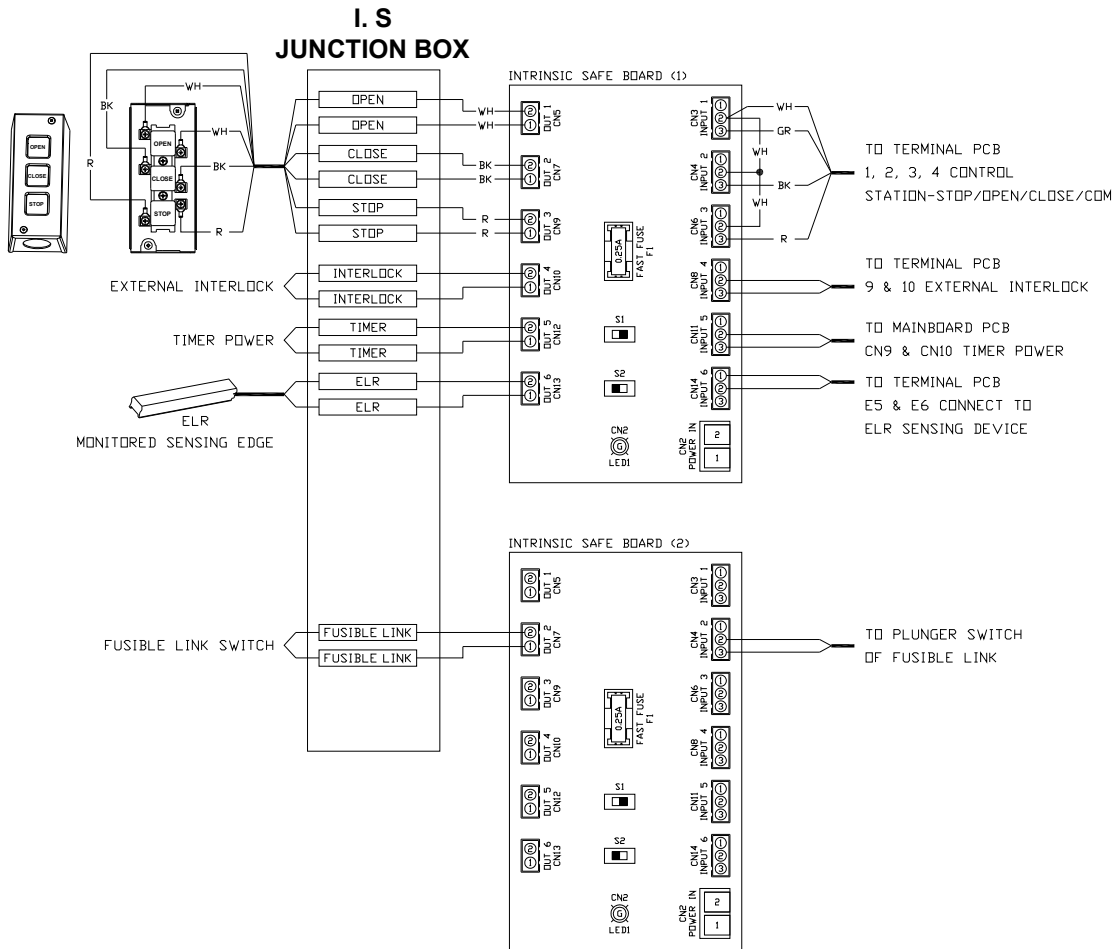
I. S
JUNCTION BOX

INTRINSIC SAFE BOARD (1)

OPEN
CLOSE
STOP

WH
BK
R
WH
BK
R

OPEN
OPEN
CLOSE
CLOSE
STOP
STOP

WH
WH
BK
BK
R
R

2 1 OUT 1 CN5
2 1 OUT 2 CN7
2 1 OUT 3 CN9
2 1 OUT 4 CN10
2 1 OUT 5 CN12
2 1 OUT 6 CN13

0.25A FAST FUSE F1

S1
S2

CN2 G LED1

CN3 INPUT 1 1 2 3
CN4 INPUT 2 1 2 3
CN6 INPUT 3 1 2 3
CN8 INPUT 4 1 2 3
CN11 INPUT 5 1 2 3
CN14 INPUT 6 1 2 3
CN2 POWER IN 2 1

WH
GR
WH
BK
WH
R

TO TERMINAL PCB
1, 2, 3, 4 CONTROL
STATION-STOP/OPEN/CLOSE/COM

EXTERNAL INTERLOCK
INTERLOCK
INTERLOCK

TO TERMINAL PCB
9 & 10 EXTERNAL INTERLOCK

TIMER POWER
TIMER
TIMER

TO MAINBOARD PCB
CN9 & CN10 TIMER POWER

ELR
ELR
ELR
MONITORED SENSING EDGE

TO TERMINAL PCB
E5 & E6 CONNECT TO
ELR SENSING DEVICE

INTRINSIC SAFE BOARD (2)

FUSIBLE LINK SWITCH
FUSIBLE LINK
FUSIBLE LINK

2 1 OUT 1 CN5
2 1 OUT 2 CN7
2 1 OUT 3 CN9
2 1 OUT 4 CN10
2 1 OUT 5 CN12
2 1 OUT 6 CN13

0.25A FAST FUSE F1

S1
S2

CN2 G LED1

CN3 INPUT 1 1 2 3
CN4 INPUT 2 1 2 3
CN6 INPUT 3 1 2 3
CN8 INPUT 4 1 2 3
CN11 INPUT 5 1 2 3
CN14 INPUT 6 1 2 3
CN2 POWER IN 2 1

TO PLUNGER SWITCH
OF FUSIBLE LINK